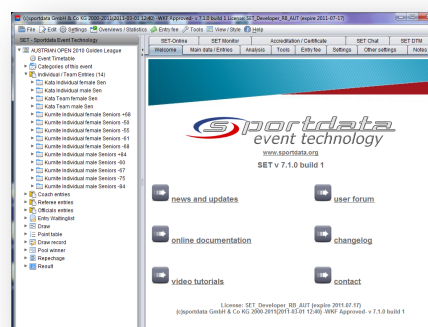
(c)sportdata GmbH & Co KG 2000-2011(2011-03-01 12:40 -WKF Approved- v 7.1.0 build 1 License: SET_Developer_RB_AUT (expire 2011-07-17)

File | Edit | Settings | Overviews / Statistics | Entry fee | Tools | View / Style | Help

SET - Sportdata Event Technology

AUSTRIAN OPEN 2019 Golden League
Event Timetable
Categories of this event
Individual / Team Entries (14)
Kata Individual female Sen
Kata Individual male Sen
Kata Team female Sen
Kata Team male Sen
Kumite Individual female Seniors +68
Kumite Individual female Seniors -50
Kumite Individual female Seniors -55
Kumite Individual female Seniors -61
Kumite Individual female Seniors -68
Kumite Individual male Seniors +84
Kumite Individual male Seniors -60
Kumite Individual male Seniors -67
Kumite Individual male Seniors -75
Kumite Individual male Seniors -84
Coach entries
Referee entries
Officials entries
Entry Waitinglist
Draw
Point table
Draw record
Pool winner
Repechage
Result

SET-Online | SET Monitor | Accreditation / Certificate | SET Chat | SET DTM
Welcome | Main data / Entries | Analysis | Tools | Entry fee | Settings | Other settings | Notes

sportdata
event technology
www.sportdata.org
SET v 7.1.0 build 1

news and updates
user forum
online documentation
changelog
video tutorials
contact

License: SET_Developer_RB_AUT (expire 2011.07.17)
(c)sportdata GmbH & Co KG 2000-2011(2011-03-01 12:40) -WKF Approved- v 7.1.0 build 1